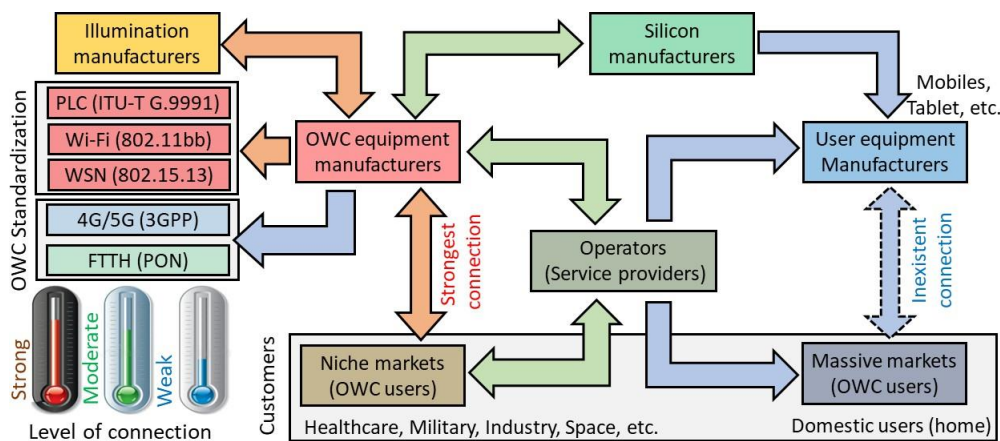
Illumination manufacturers

Silicon manufacturers

Mobiles, Tablet, etc.

OWC Standardization

PLC (ITU-T G.9991)

Wi-Fi (802.11bb)

WSN (802.15.13)

4G/5G (3GPP)

FTTH (PON)

OWC equipment manufacturers

User equipment Manufacturers

Strongest connection

Operators (Service providers)

Inexistent connection

Strong

Moderate

Weak

Level of connection

Customers

Niche markets (OWC users)

Massive markets (OWC users)

Healthcare, Military, Industry, Space, etc.

Domestic users (home)